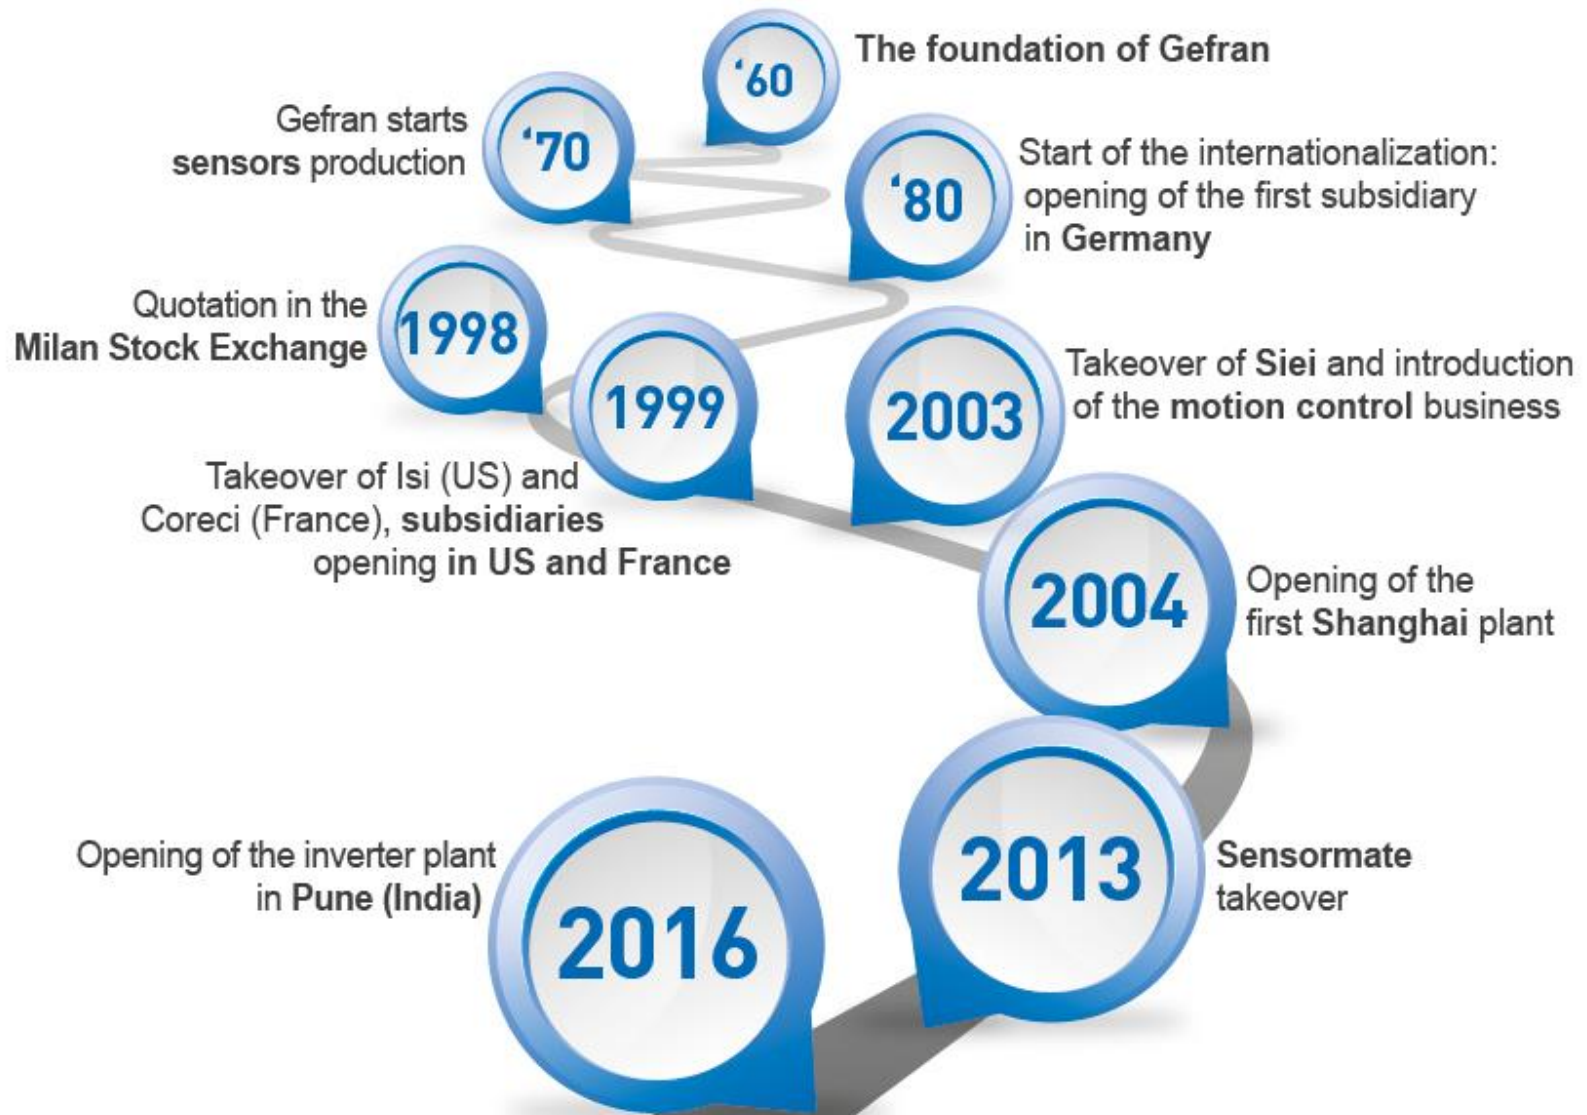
‘60
The foundation of Gefran

Gefran starts sensors production
‘70

‘80
Start of the internationalization: opening of the first subsidiary in Germany

Quotation in the Milan Stock Exchange
1998

1999
Takeover of Isi (US) and Coreci (France), subsidiaries opening in US and France

2003
Takeover of Siei and introduction of the motion control business

2004
Opening of the first Shanghai plant

2013
Sensormate takeover

Opening of the inverter plant in Pune (India)
2016